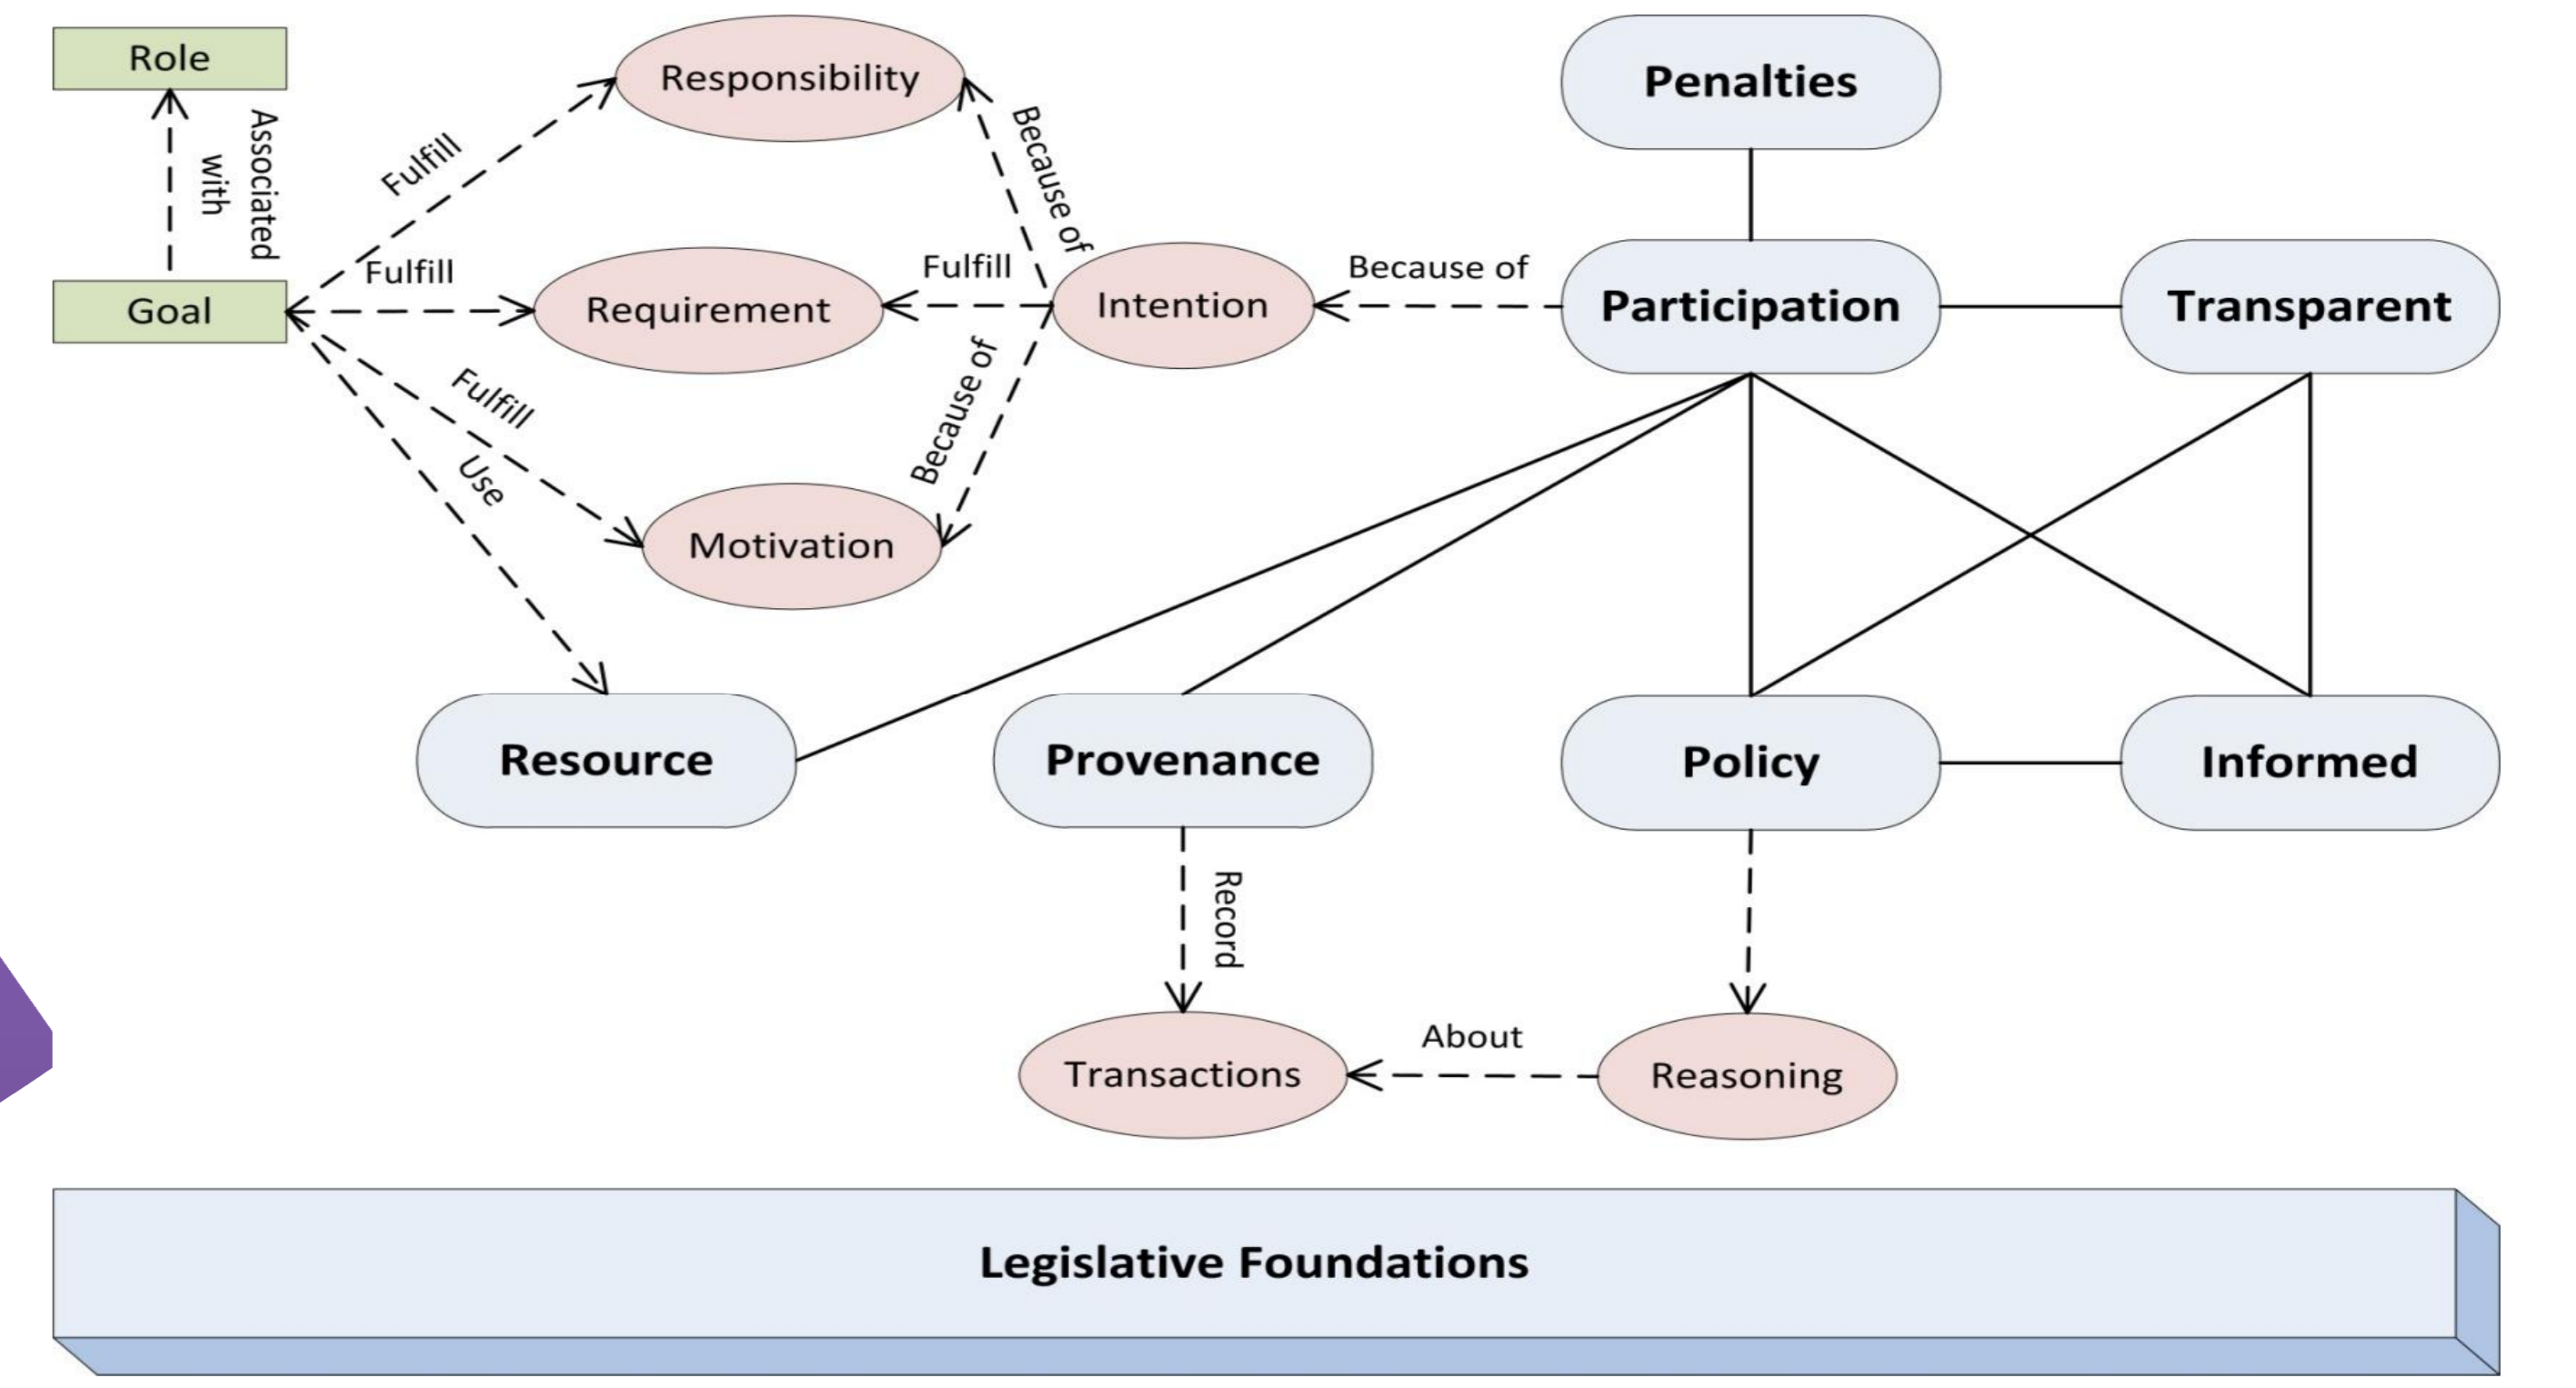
Role

Associated with

Goal

Fulfill

Fulfill

Fulfill

Use

Responsibility

Requirement

Motivation

Because of

Fulfill

Because of

Intention

Because of

Penalties

Participation

Transparent

Resource

Provenance

Policy

Informed

Record

Transactions

About

Reasoning

Legislative Foundations